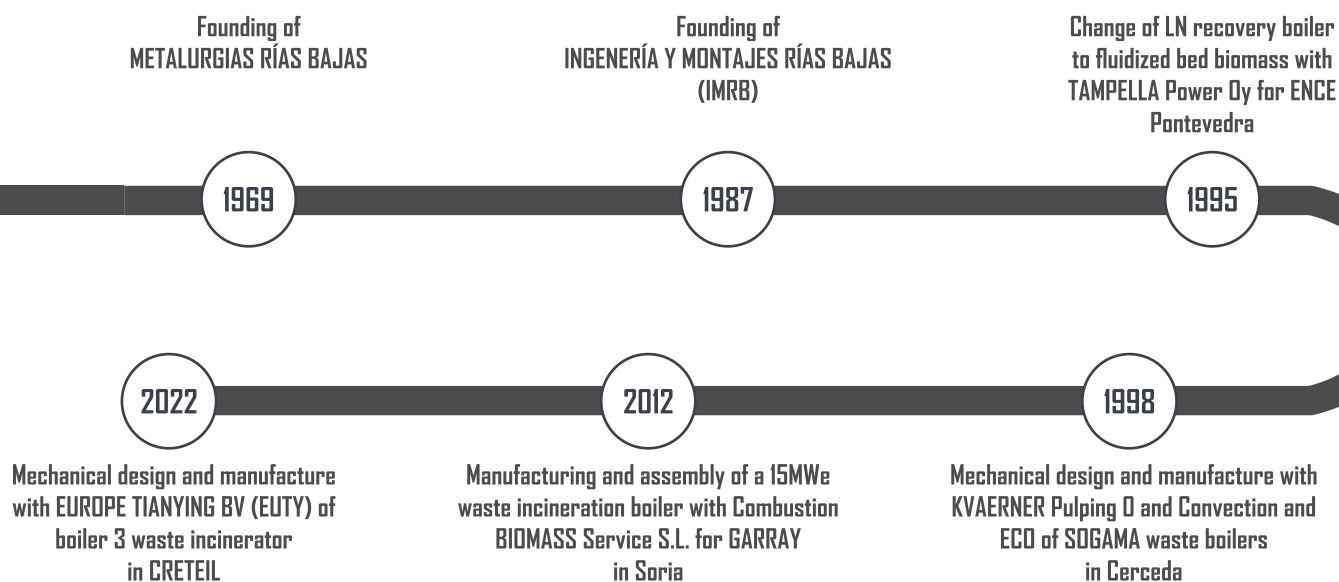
Founding of
METALURGIAS RÍAS BAJAS

1969

Founding of
INGENERÍA Y MONTAJES RÍAS BAJAS
(IMRB)

1987

Change of LN recovery boiler to fluidized bed biomass with TAMPELLA Power Oy for ENCE Pontevedra

1995

1998

Mechanical design and manufacture with KVAERNER Pulping O and Convection and ECO of SOGAMA waste boilers in Cerceda

2012

Manufacturing and assembly of a 15MWe waste incineration boiler with Combustion BIOMASS Service S.L. for GARRAY in Soria

2022

Mechanical design and manufacture with EUROPE TIANYING BV (EUTY) of boiler 3 waste incinerator in CRETEIL